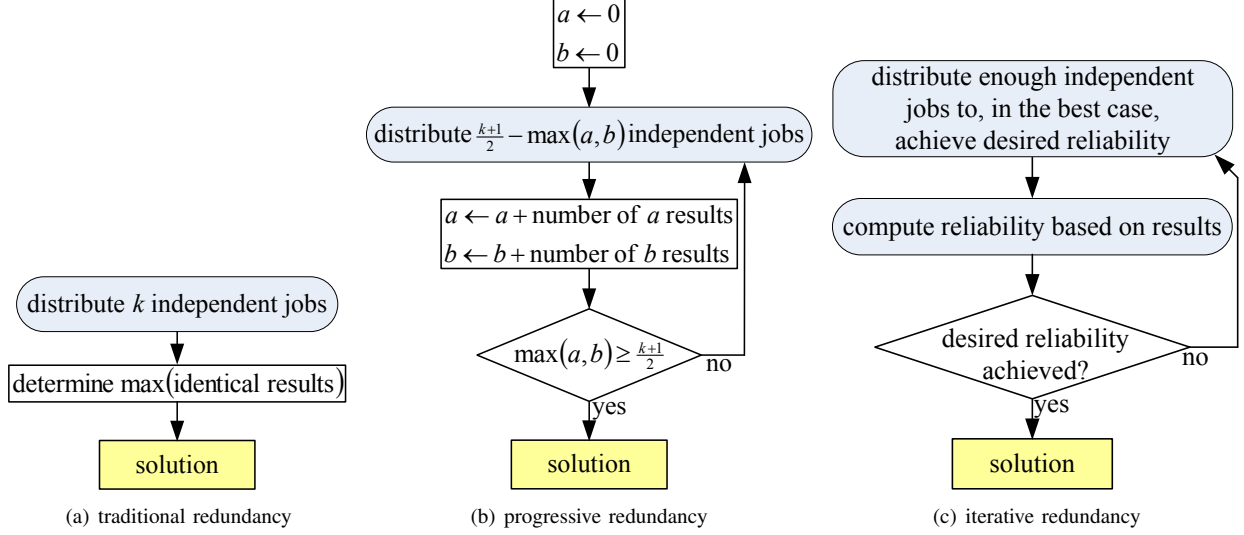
distribute $k$ independent jobs

determine max(identical results)

solution

(a) traditional redundancy

$a \leftarrow 0$
$b \leftarrow 0$

distribute $\frac{k+1}{2} - \max(a,b)$ independent jobs

$a \leftarrow a +$ number of $a$ results
$b \leftarrow b +$ number of $b$ results

$\max(a,b) \geq \frac{k+1}{2}$

no

yes

solution

(b) progressive redundancy

distribute enough independent jobs to, in the best case, achieve desired reliability

compute reliability based on results

desired reliability achieved?

no

yes

solution

(c) iterative redundancy